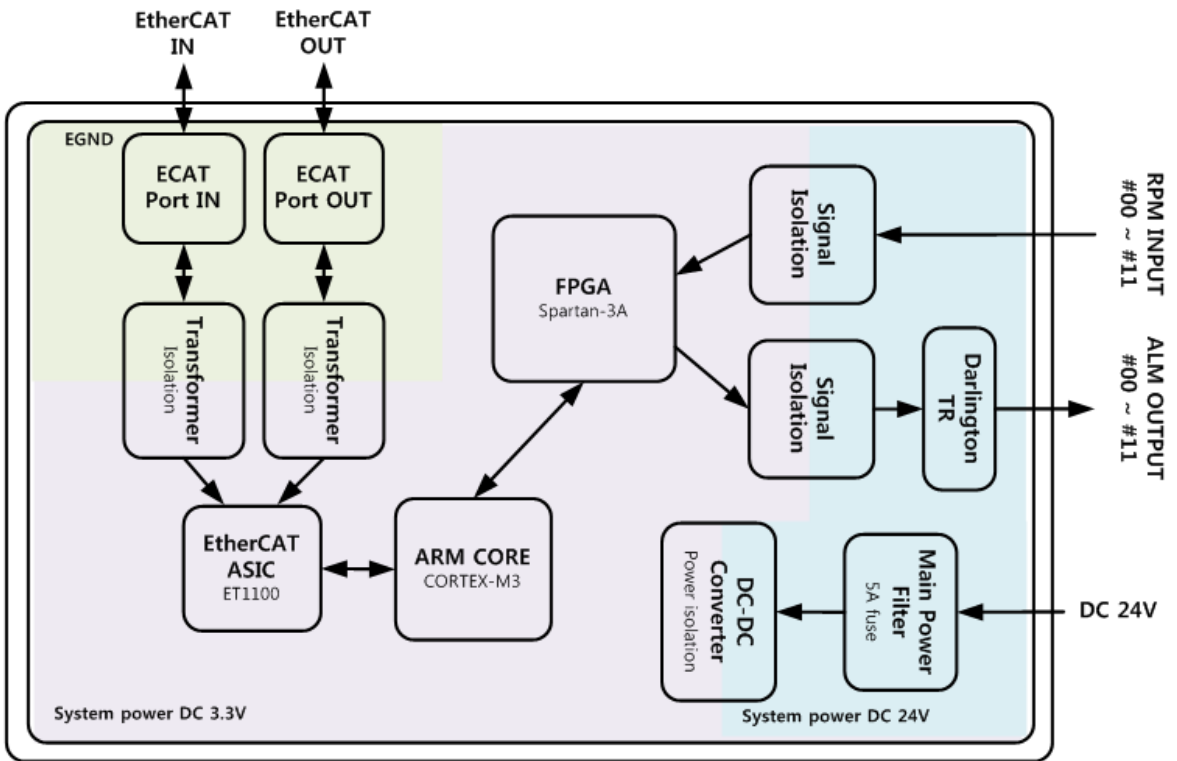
EtherCAT IN

EtherCAT OUT

EGND

ECAT Port IN

ECAT Port OUT

Transformer
Isolation

Transformer
Isolation

EtherCAT ASIC
ET1100

ARM CORE
CORTEX-M3

FPGA
Spartan-3A

Signal Isolation

Signal Isolation

Darlington TR

RPM INPUT #00 ~ #11

ALM OUTPUT #00 ~ #11

DC-DC Converter
Power isolation

Main Power Filter
5A fuse

DC 24V

System power DC 3.3V

System power DC 24V